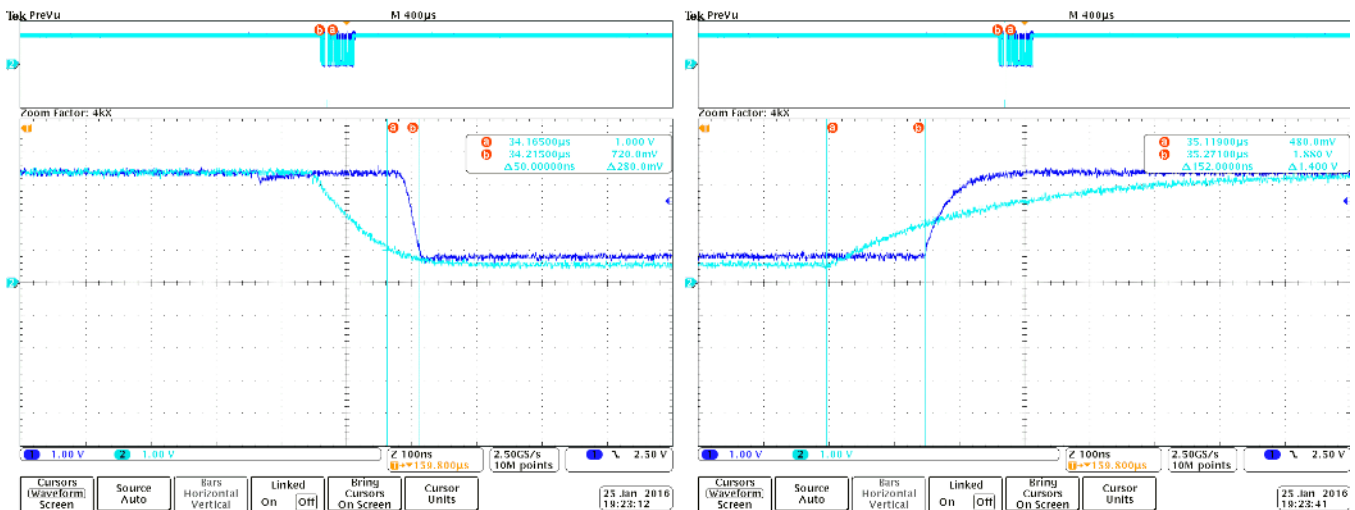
Tek PreVu M 400µs

b a

2

Zoom Factor: 4kX

1

a b

a 34.16500µs 1.000 V
b 34.21500µs 720.0mV
Δ50.00000ns Δ280.0mV

2

1 1.00 V 2 1.00 V Z 100ns 159.800µs 2.50GS/s 10M points 1 2.50 V

Cursors Waveform Screen | Source Auto | Bars Horizontal Vertical | Linked On Off | Bring Cursors On Screen | Cursor Units | 25 Jan 2016 19:23:12

Tek PreVu M 400µs

b a

2

Zoom Factor: 4kX

1

a b

a 35.11900µs 480.0mV
b 35.27100µs 1.880 V
Δ152.0000ns Δ1.400 V

2

1 1.00 V 2 1.00 V Z 100ns 159.800µs 2.50GS/s 10M points 1 2.50 V

Cursors Waveform Screen | Source Auto | Bars Horizontal Vertical | Linked On Off | Bring Cursors On Screen | Cursor Units | 25 Jan 2016 19:23:41